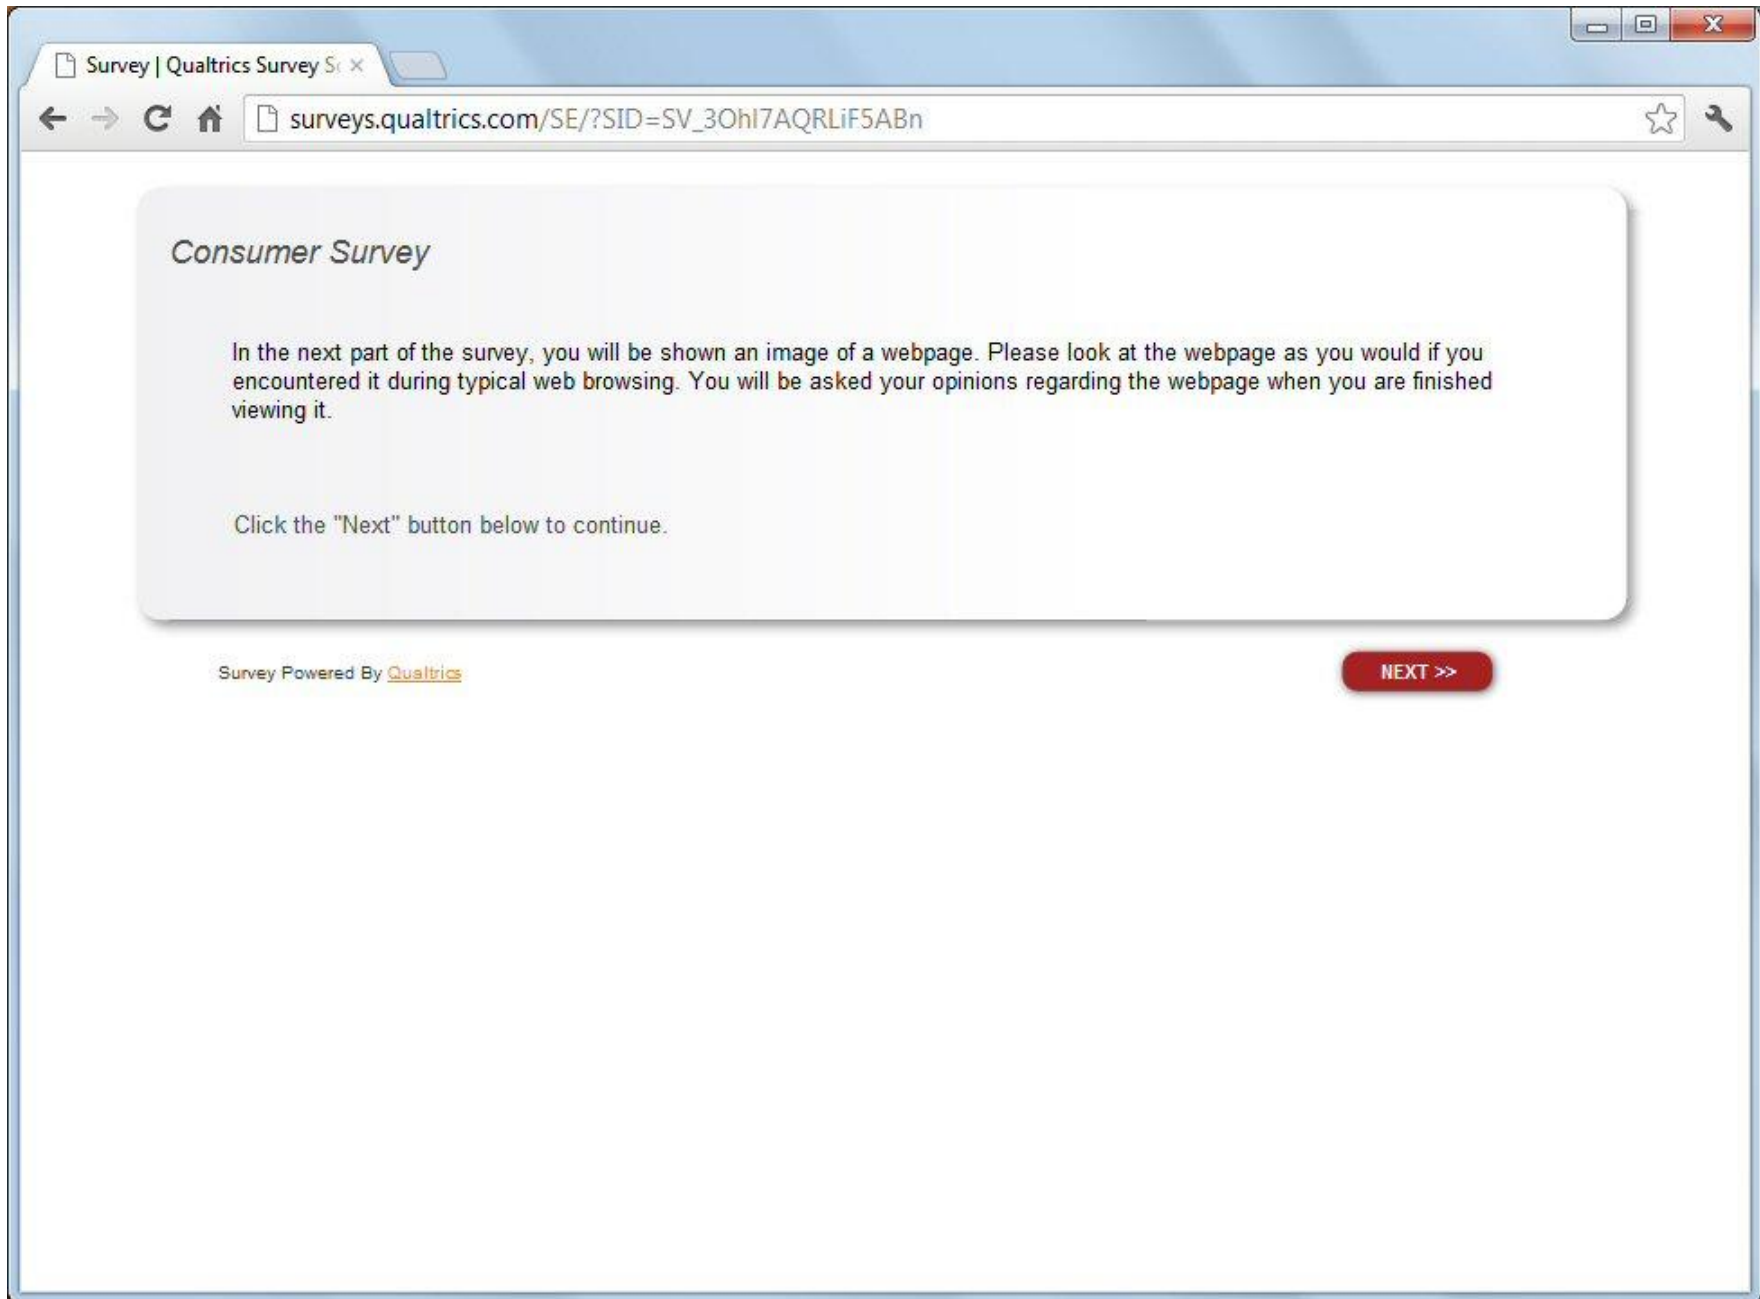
Survey | Qualtrics Survey S

surveys.qualtrics.com/SE/?SID=SV_3OhI7AQRLiF5ABn

Consumer Survey

In the next part of the survey, you will be shown an image of a webpage. Please look at the webpage as you would if you encountered it during typical web browsing. You will be asked your opinions regarding the webpage when you are finished viewing it.

Click the "Next" button below to continue.

Survey Powered By Qualtrics

NEXT >>